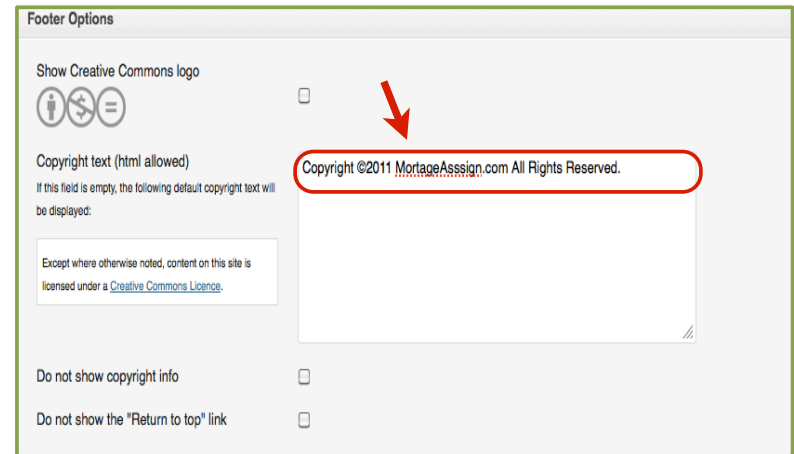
Footer Options

Show Creative Commons logo

Copyright text (html allowed)

If this field is empty, the following default copyright text will be displayed:

Except where otherwise noted, content on this site is licensed under a Creative Commons Licence.

Copyright ©2011 MortageAsssign.com All Rights Reserved.

Do not show copyright info

Do not show the "Return to top" link